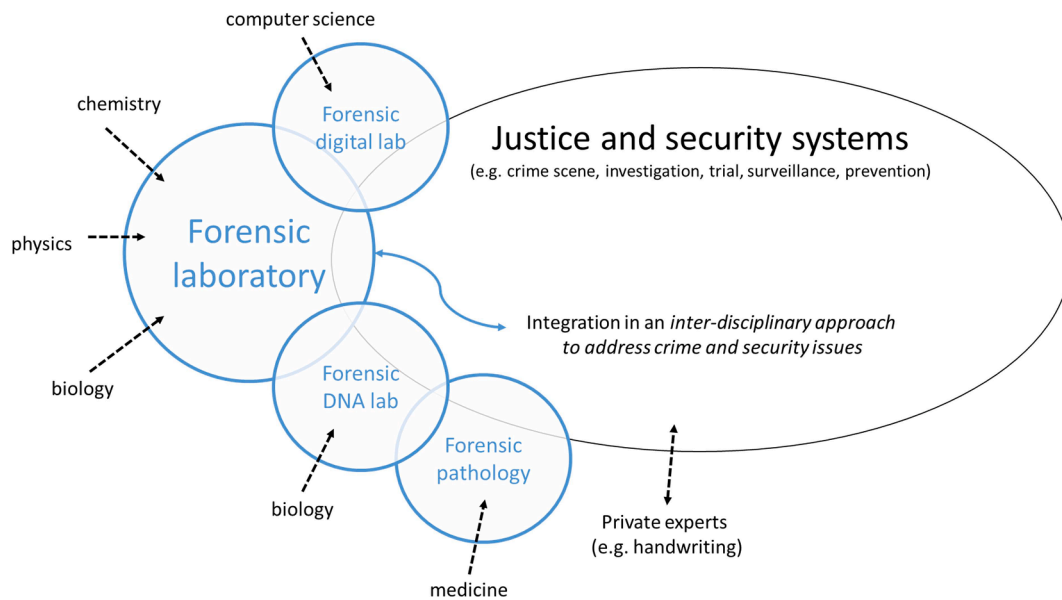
computer science

chemistry

Forensic digital lab

Justice and security systems
(e.g. crime scene, investigation, trial, surveillance, prevention)

physics

Forensic laboratory

Integration in an *inter-disciplinary approach to address crime and security issues*

biology

Forensic DNA lab

Forensic pathology

biology

Private experts
(e.g. handwriting)

medicine